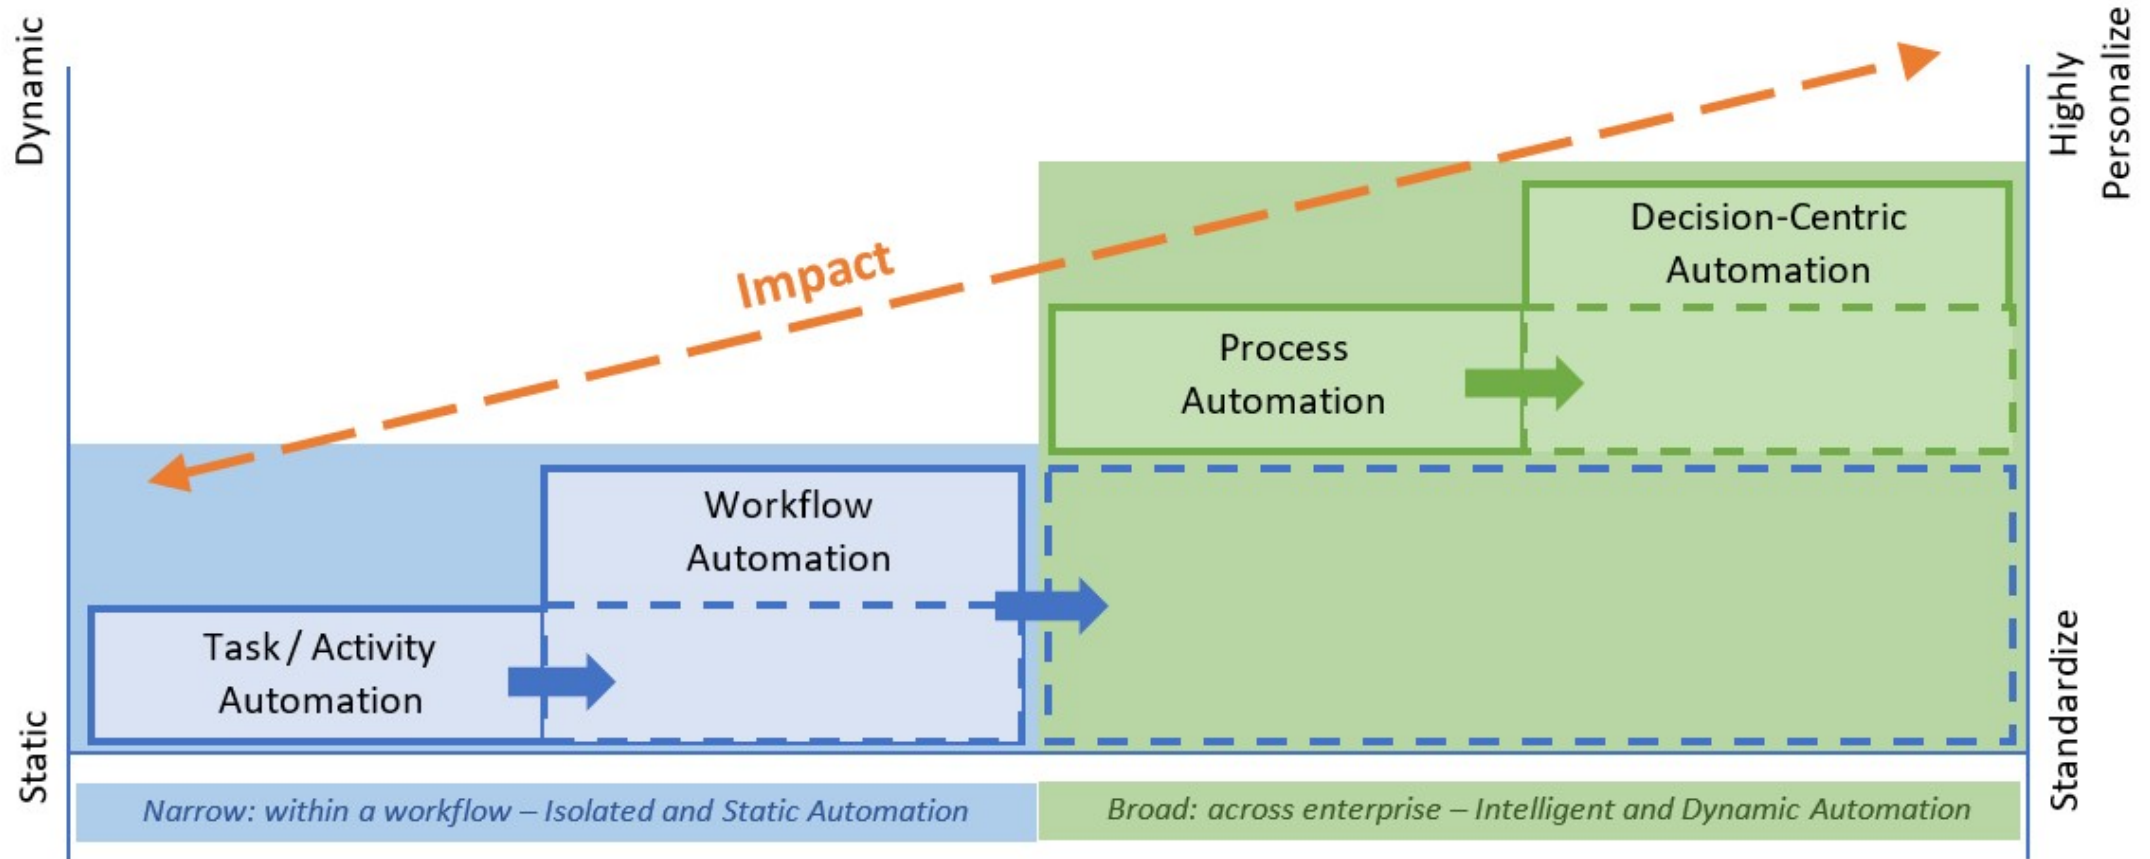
Dynamic

Static

Highly Personalize

Standardize

Impact

Decision-Centric Automation

Process Automation

Workflow Automation

Task / Activity Automation

Narrow: within a workflow – Isolated and Static Automation

Broad: across enterprise – Intelligent and Dynamic Automation